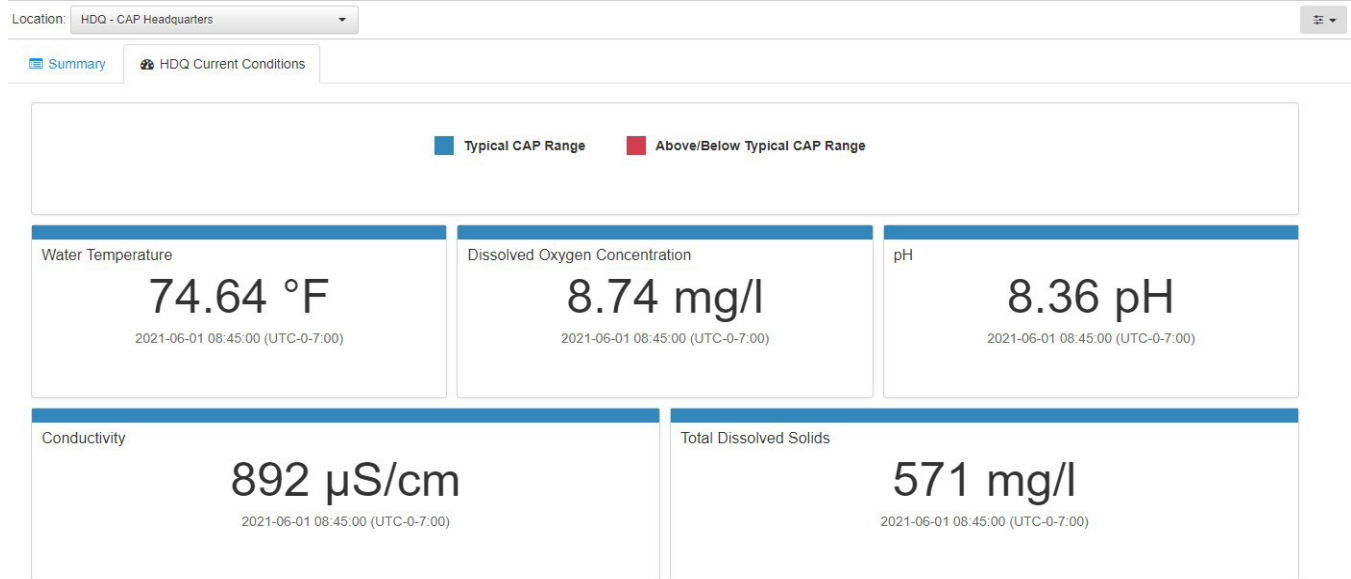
Location: HDQ - CAP Headquarters

Summary

HDQ Current Conditions

Typical CAP Range

Above/Below Typical CAP Range

Water Temperature

74.64 °F

2021-06-01 08:45:00 (UTC-0-7:00)

Dissolved Oxygen Concentration

8.74 mg/l

2021-06-01 08:45:00 (UTC-0-7:00)

pH

8.36 pH

2021-06-01 08:45:00 (UTC-0-7:00)

Conductivity

892 µS/cm

2021-06-01 08:45:00 (UTC-0-7:00)

Total Dissolved Solids

571 mg/l

2021-06-01 08:45:00 (UTC-0-7:00)